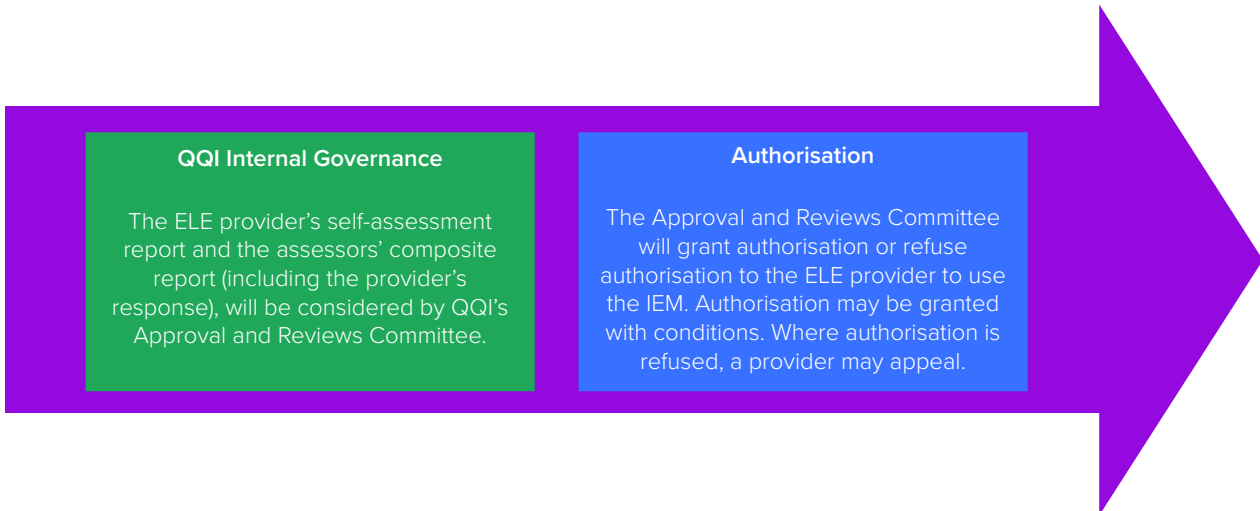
QQI Internal Governance

The ELE provider's self-assessment report and the assessors' composite report (including the provider's response), will be considered by QQI's Approval and Reviews Committee.

Authorisation

The Approval and Reviews Committee will grant authorisation or refuse authorisation to the ELE provider to use the IEM. Authorisation may be granted with conditions. Where authorisation is refused, a provider may appeal.